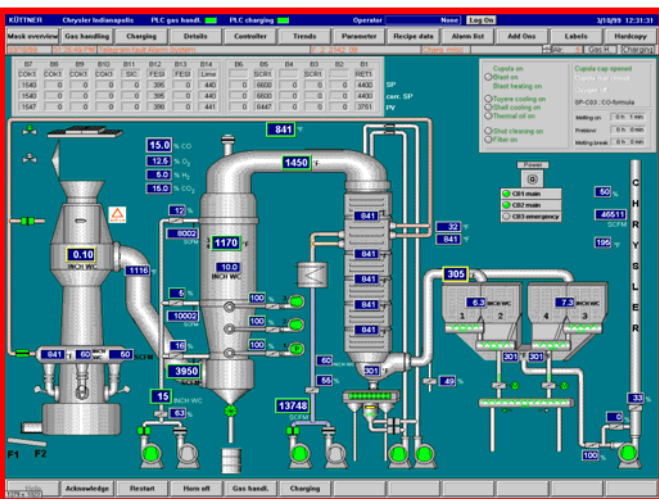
KÜTTNER Chrysler Indianapolis PLC gas handl. PLC charging Operator None Log On 3/18/99 12:31:31

Mask overview Gas handling Charging Details Controller Trends Parameter Recipe data Alarm list Add Ons Labels Hardcopy

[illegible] Telegram fault Alarm System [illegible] Charg. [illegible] Gas H. Charging

| B7 | B6 | B9 | B10 | B11 | B12 | B13 | B14 | B6 | B5 | B4 | B3 | B2 | B1 |
|---|---|---|---|---|---|---|---|---|---|---|---|---|---|
| COK3 | COK1 | COK3 | COK3 | SIC | FESI | FESI | Lime | | SCR1 | | SCR1 | | RET1 |
| 1540 | 0 | 0 | 0 | 0 | 395 | 0 | 440 | 0 | 6600 | 0 | 0 | 0 | 4400 |
| 1540 | 0 | 0 | 0 | 0 | 395 | 0 | 440 | 0 | 6600 | 0 | 0 | 0 | 4400 |
| 1547 | 0 | 0 | 0 | 0 | 399 | 0 | 441 | 0 | 6447 | 0 | 0 | 0 | 3761 |

SP
corr. SP
PV

Cupola on
Blast on
Blast heating on
Tuyere cooling on
Shell cooling on
Thermal oil on
Shot cleaning on
Filter on

Cupola cap opened
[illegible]
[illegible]
SP-C03 : CO-formula

Melting on 0 h 0 min
Preblow 0 h 0 min
Melting break 0 h 0 min

841 °F
15.0 % CO
12.5 % $O_2$
5.0 % $H_2$
15.0 % $CO_2$
1450 °F
12 %
8002 SCFM
1170 °F
10.0 INCH WC
0.10 INCH WC
1116 °F
5 %
10002 SCFM
16 %
3950 SCFM
15 INCH WC
63 %
841 °F 60 50 SCFM
100 % 100 % 100 %
60 INCH WC
55 %
13748 SCFM
841 841 841 841 841 841
32 °F
841 °F
Power
CB1 main
CB2 main
CB3 emergency
301
49 %
305
6.3 INCH WC
7.3 INCH WC
1 2 3 4
301 301
60 %
46511 SCFM
195 °F
C H R Y S L E R
33 %
100 %
F1 F2

Help Acknowledge Restart Horn off Gas handl. Charging